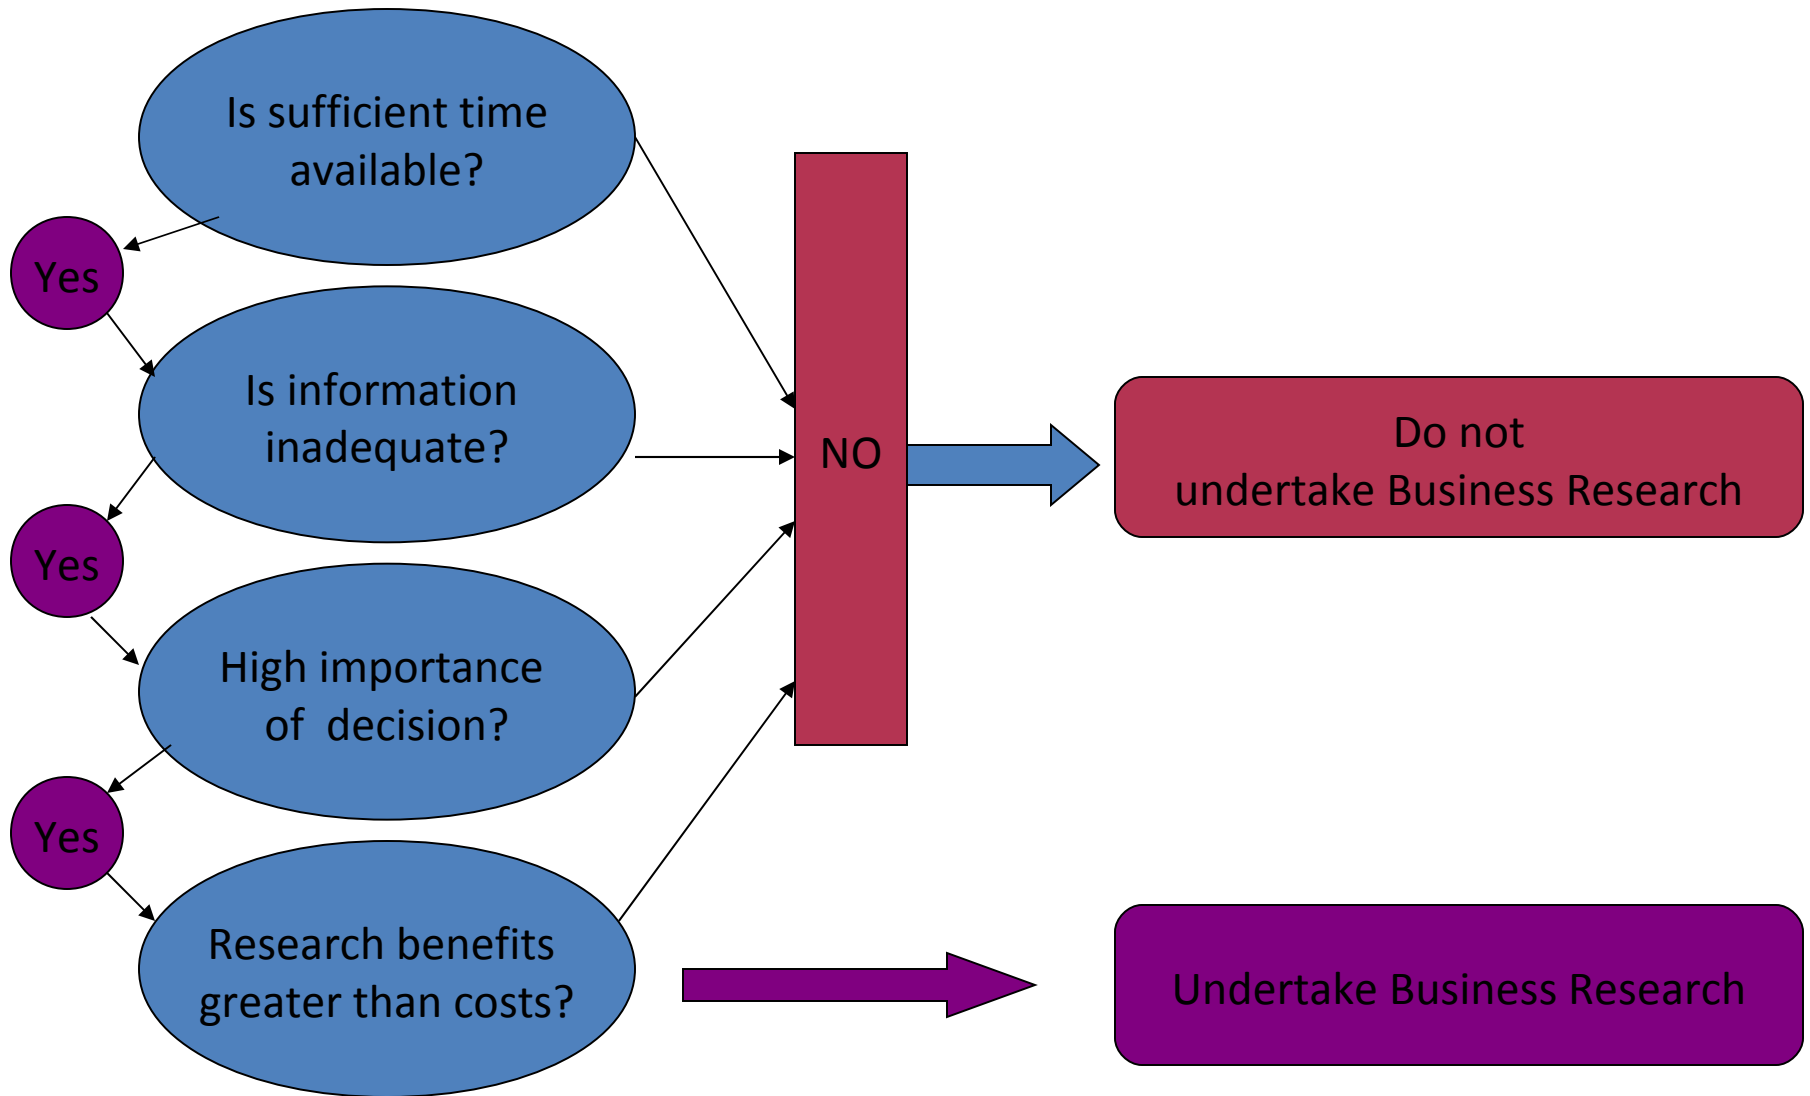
Is sufficient time available?

Yes

Is information inadequate?

Yes

High importance of decision?

Yes

Research benefits greater than costs?

NO

Do not undertake Business Research

Undertake Business Research